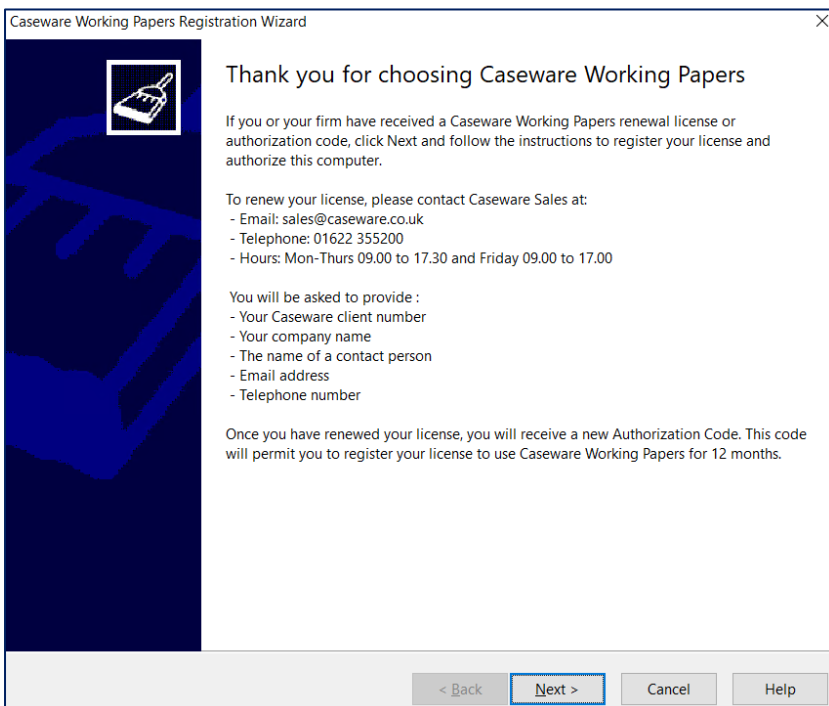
Caseware Working Papers Registration Wizard

Thank you for choosing Caseware Working Papers

If you or your firm have received a Caseware Working Papers renewal license or authorization code, click Next and follow the instructions to register your license and authorize this computer.

To renew your license, please contact Caseware Sales at:
- Email: sales@caseware.co.uk
- Telephone: 01622 355200
- Hours: Mon-Thurs 09.00 to 17.30 and Friday 09.00 to 17.00

You will be asked to provide :
- Your Caseware client number
- Your company name
- The name of a contact person
- Email address
- Telephone number

Once you have renewed your license, you will receive a new Authorization Code. This code will permit you to register your license to use Caseware Working Papers for 12 months.

< Back | Next > | Cancel | Help